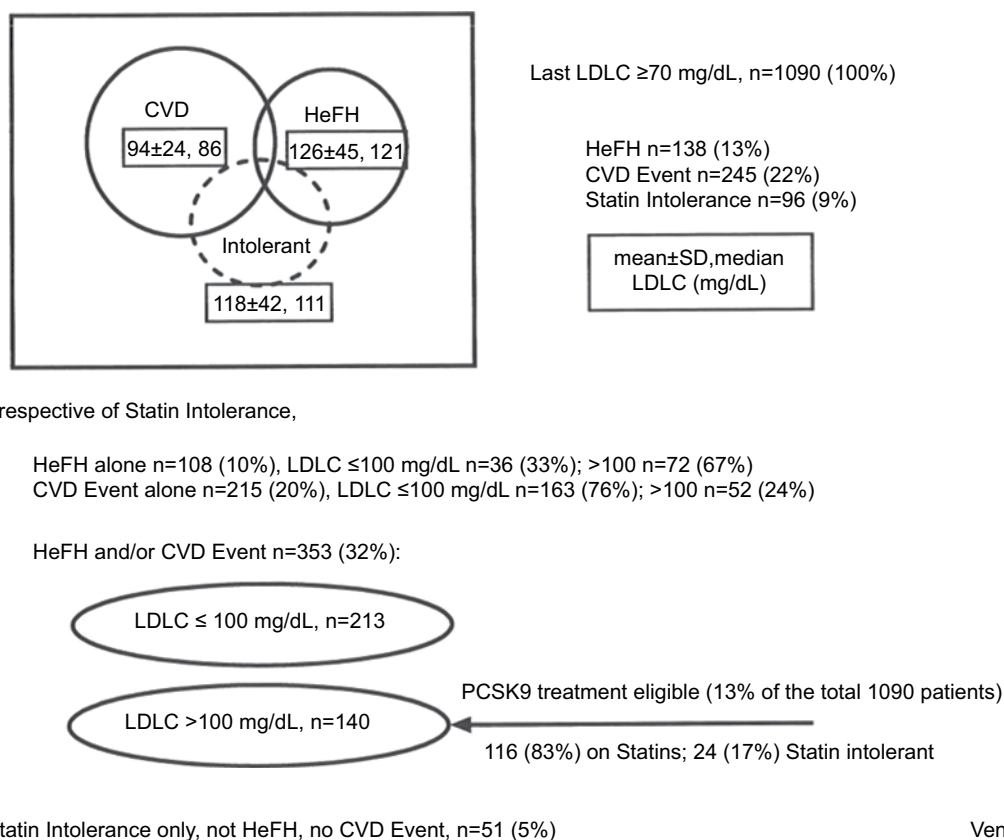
CVD

94±24, 86

HeFH

126±45, 121

Intolerant

118±42, 111

Last LDLC ≥70 mg/dL, n=1090 (100%)

HeFH n=138 (13%)
CVD Event n=245 (22%)
Statin Intolerance n=96 (9%)

mean±SD,median LDLC (mg/dL)

respective of Statin Intolerance,

HeFH alone n=108 (10%), LDLC ≤100 mg/dL n=36 (33%); >100 n=72 (67%)
CVD Event alone n=215 (20%), LDLC ≤100 mg/dL n=163 (76%); >100 n=52 (24%)

HeFH and/or CVD Event n=353 (32%):

LDLC ≤ 100 mg/dL, n=213

LDLC >100 mg/dL, n=140

PCSK9 treatment eligible (13% of the total 1090 patients)

116 (83%) on Statins; 24 (17%) Statin intolerant

tatin Intolerance only, not HeFH, no CVD Event, n=51 (5%)

Ven